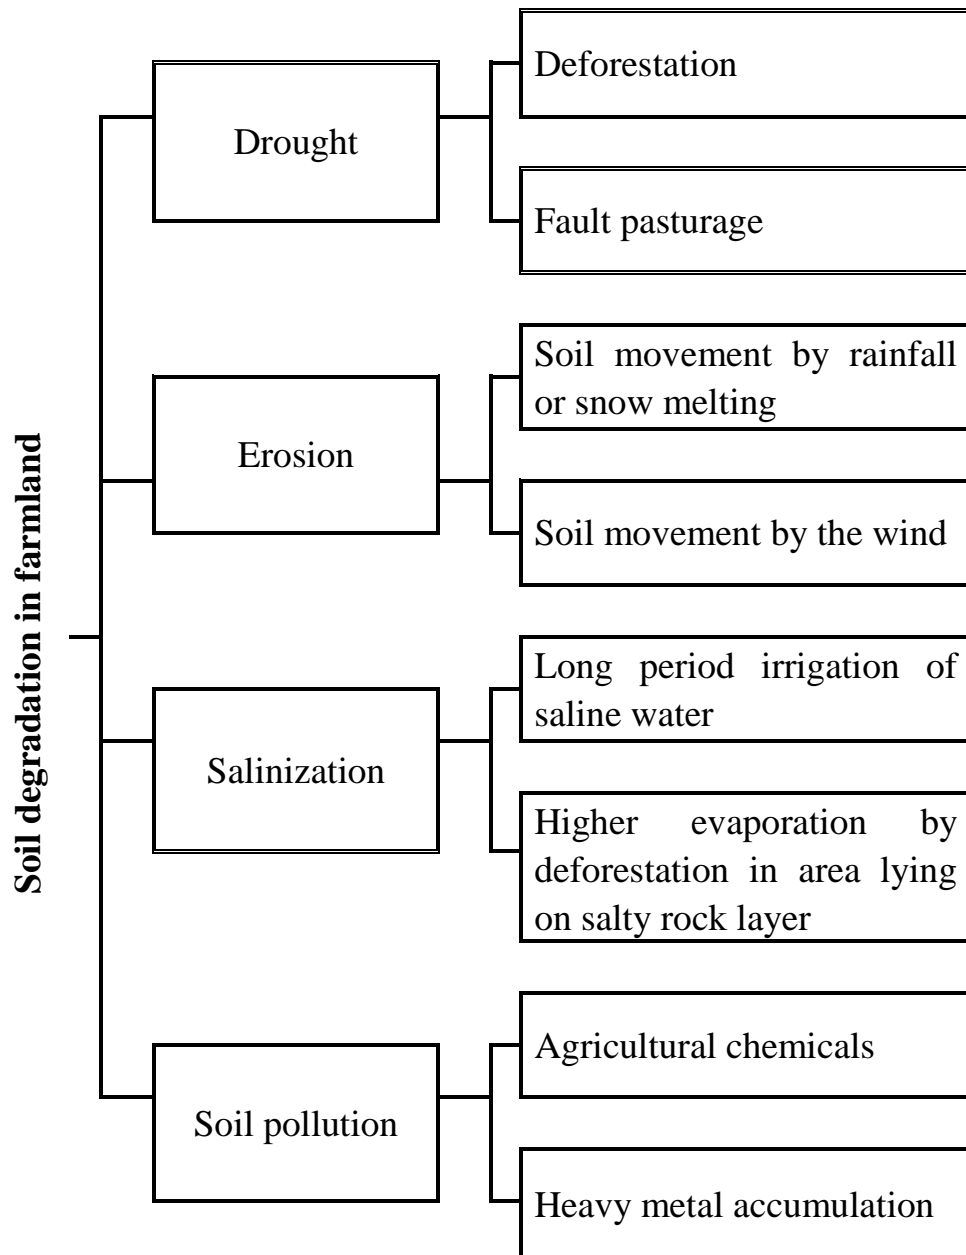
Soil degradation in farmland

Drought

Deforestation

Fault pasturage

Erosion

Soil movement by rainfall or snow melting

Soil movement by the wind

Salinization

Long period irrigation of saline water

Higher evaporation by deforestation in area lying on salty rock layer

Soil pollution

Agricultural chemicals

Heavy metal accumulation